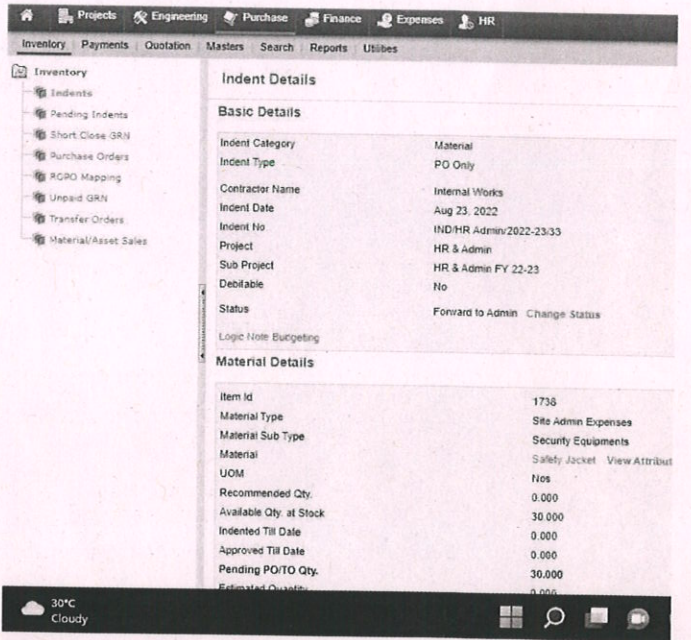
Projects Engineering Purchase Finance Expenses HR

Inventory Payments Quotation Masters Search Reports Utilites

Inventory
Indents
Pending Indents
Short Close GRN
Purchase Orders
RGPO Mapping
Unpaid GRN
Transfer Orders
Material/Asset Sales

Indent Details

Basic Details

| | |
|---|---|
| Indent Category | Material |
| Indent Type | PO Only |
| Contractor Name | Internal Works |
| Indent Date | Aug 23, 2022 |
| Indent No | IND/HR Admin/2022-23/33 |
| Project | HR & Admin |
| Sub Project | HR & Admin FY 22-23 |
| Debitable | No |
| Status | Forward to Admin Change Status |

Logic Note Budgeting

Material Details

| | |
|---|---|
| Item Id | 1738 |
| Material Type | Site Admin Expenses |
| Material Sub Type | Security Equipments |
| Material | Safety Jacket View Attribut |
| UOM | Nos |
| Recommended Qty. | 0.000 |
| Available Qty. at Stock | 30.000 |
| Indented Till Date | 0.000 |
| Approved Till Date | 0.000 |
| Pending PO/TO Qty. | 30.000 |
| Estimated Quantity | 0.000 |

30°C
Cloudy